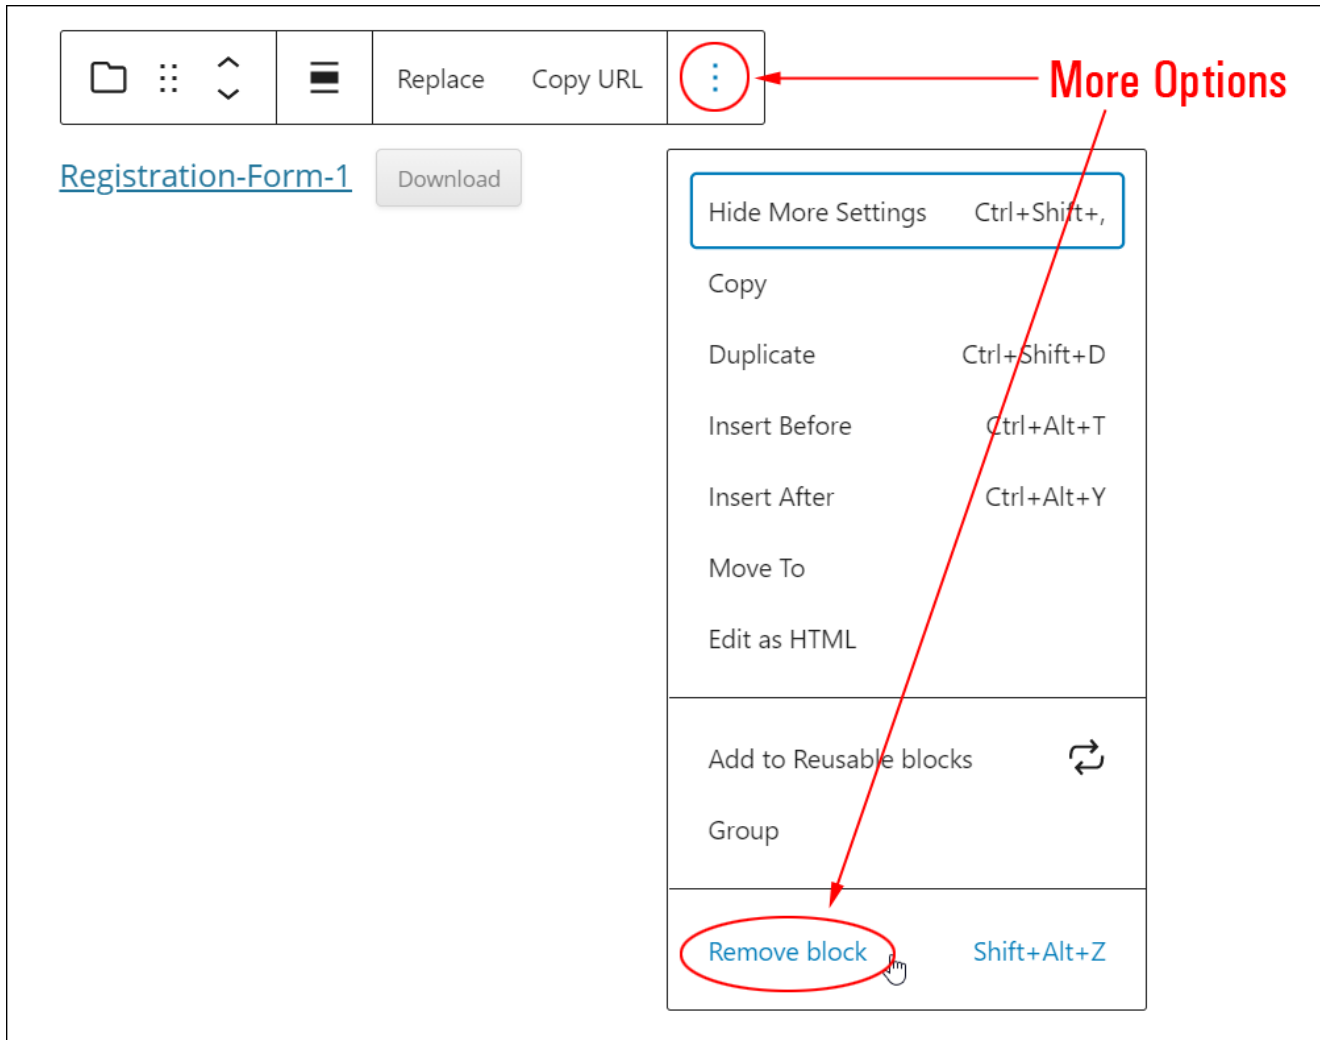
Replace Copy URL

More Options

Registration-Form-1 Download

Hide More Settings Ctrl+Shift+,

Copy

Duplicate Ctrl+Shift+D

Insert Before Ctrl+Alt+T

Insert After Ctrl+Alt+Y

Move To

Edit as HTML

Add to Reusable blocks

Group

Remove block Shift+Alt+Z